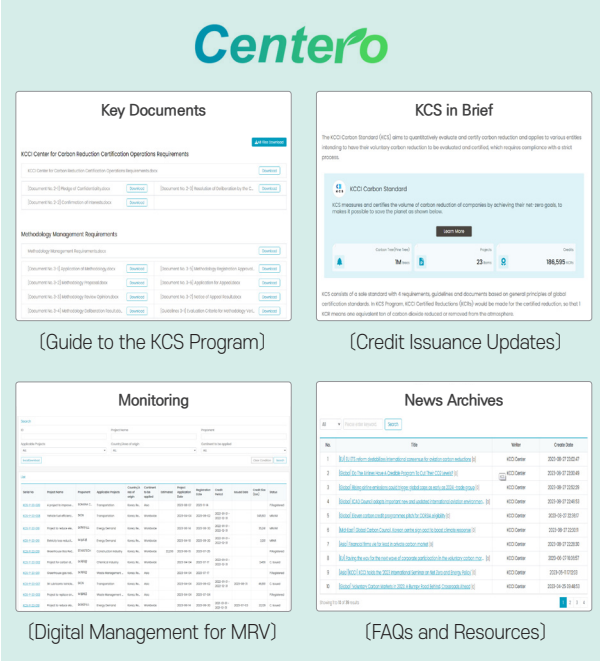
Centero

Key Documents

KCCI Center for Carbon Reduction Certification Operations Requirements

Methodology Management Requirements

(Guide to the KCS Program)

KCS in Brief

The KCCI Carbon Standard (KCS) aims to quantitatively evaluate and certify carbon reduction and applies to various entities intending to have their voluntary carbon reduction to be evaluated and certified, which requires compliance with a strict process.

KCCI Carbon Standard

KCS measures and certifies the volume of carbon reduction of companies by achieving their net-zero goals, to make it possible to save the planet as shown below.

Learn More

KCS consists of a safe standard with 4 requirements, guidelines and documents based on general principles of global certification standards. In KCS Program, KCCI Certified Reductions (KCRs) would be made for the certified reduction, so that I KCR means one equivalent ton of carbon dioxide reduced or removed from the atmosphere.

(Credit Issuance Updates)

Monitoring

(Digital Management for MRV)

News Archives

| No. | Title | Writer | Create Date |
|---|---|---|---|
| 1 | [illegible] | KCCI Center | 2023-08-27 23:35:47 |
| 2 | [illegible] | KCCI Center | 2023-08-27 22:35:49 |
| 3 | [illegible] | KCCI Center | 2023-08-27 22:52:26 |
| 4 | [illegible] | KCCI Center | 2023-08-27 22:49:53 |
| 5 | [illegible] | KCCI Center | 2023-05-07 22:30:07 |
| 6 | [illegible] | KCCI Center | 2023-06-27 22:20:11 |
| 7 | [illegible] | KCCI Center | 2023-08-27 22:20:06 |
| 8 | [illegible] | KCCI Center | 2023-06-27 18:55:07 |
| 9 | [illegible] | KCCI Center | 2023-08-17 07:20:53 |
| 10 | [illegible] | KCCI Center | 2023-04-25 08:46:13 |

(FAQs and Resources)